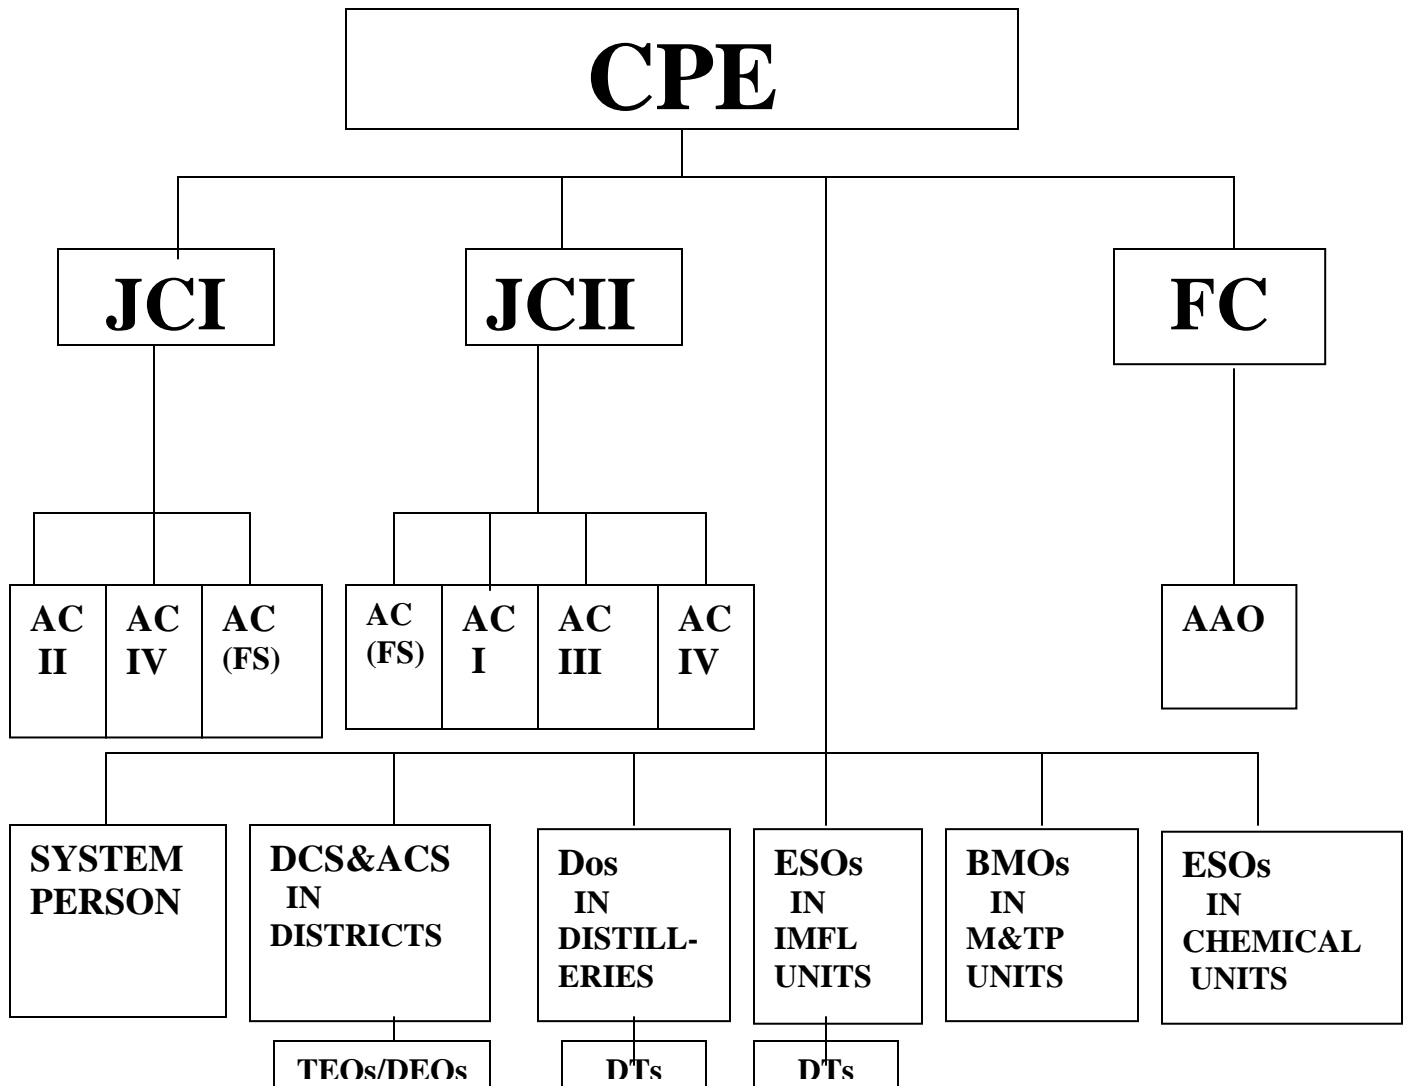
CPE

JCI

JCII

FC

AC II

AC IV

AC (FS)

AC (FS)

AC I

AC III

AC IV

AAO

SYSTEM PERSON

DCS&ACS IN DISTRICTS

Dos IN DISTILLERIES

ESOs IN IMFL UNITS

BMOs IN M&TP UNITS

ESOs IN CHEMICAL UNITS

TEOs/DEOs

DTs

DTs